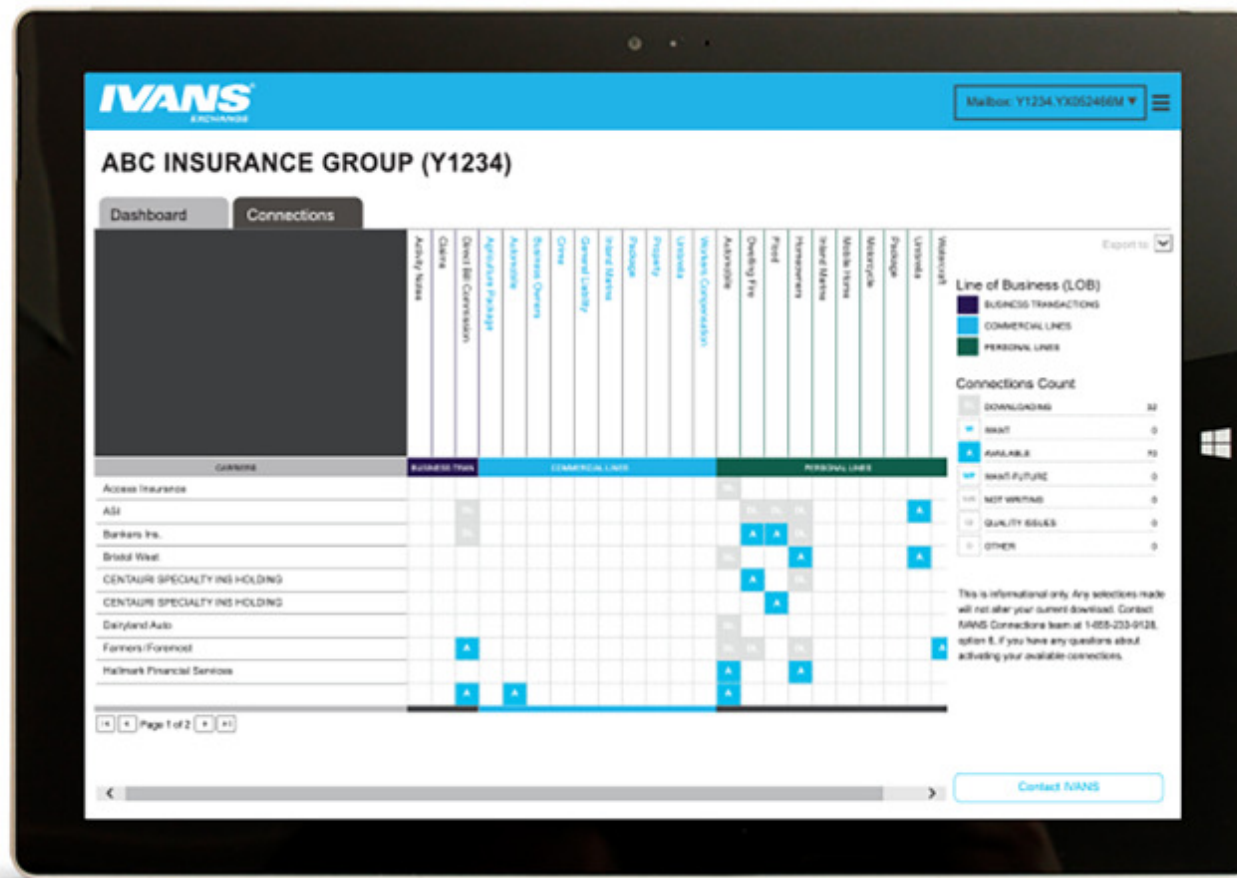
IVANS EXCHANGE

Mailbox: Y1234.YX052466M ▼

ABC INSURANCE GROUP (Y1234)

Dashboard

Connections

Activity Notes
Claims
Direct Bill Commission
Agriculture Package
Automobile
Business Owners
Crime
General Liability
Inland Marine
Package
Property
Umbrella
Workers Compensation
Automobile
Dwelling Fire
Flood
Homeowners
Inland Marine
Mobile Home
Motorcycle
Package
Umbrella
Watercraft

CARRIERS

BUSINESS TRAN

COMMERCIAL LINES

PERSONAL LINES

Access Insurance
ASI
Bankers Ins.
Bristol West
CENTAURI SPECIALTY INS HOLDING
CENTAURI SPECIALTY INS HOLDING
Dairyland Auto
Farmers/Foremost
Hallmark Financial Services

A
A
A
A
A
A
A
A
A
A
A
A
A
A

DL

Page 1 of 2

Export to

Line of Business (LOB)
BUSINESS TRANSACTIONS
COMMERCIAL LINES
PERSONAL LINES

Connections Count
DL DOWNLOADING 32
W WANT 0
A AVAILABLE 70
WF WANT-FUTURE 0
NW NOT WRITING 0
QI QUALITY ISSUES 0
O OTHER 0

This is informational only. Any selections made will not alter your current download. Contact IVANS Connections team at 1-855-233-9128, option 6, if you have any questions about activating your available connections.

Contact IVANS